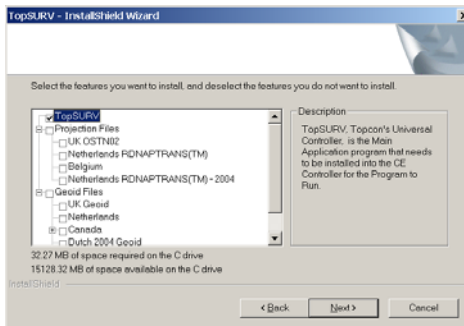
TopSURV - InstallShield Wizard

Select the features you want to install, and deselect the features you do not want to install.

TopSURV
Projection Files
UK OSTN02
Netherlands RDNAPTRANS(TM)
Belgium
Netherlands RDNAPTRANS(TM) - 2004
Geoid Files
UK Geoid
Netherlands
Canada
Dutch 2004 Geoid

Description
TopSURV, Topcon's Universal Controller, is the Main Application program that needs to be installed into the CE Controller for the Program to Run.

32.27 MB of space required on the C drive
15128.32 MB of space available on the C drive

InstallShield

< Back
Next >
Cancel